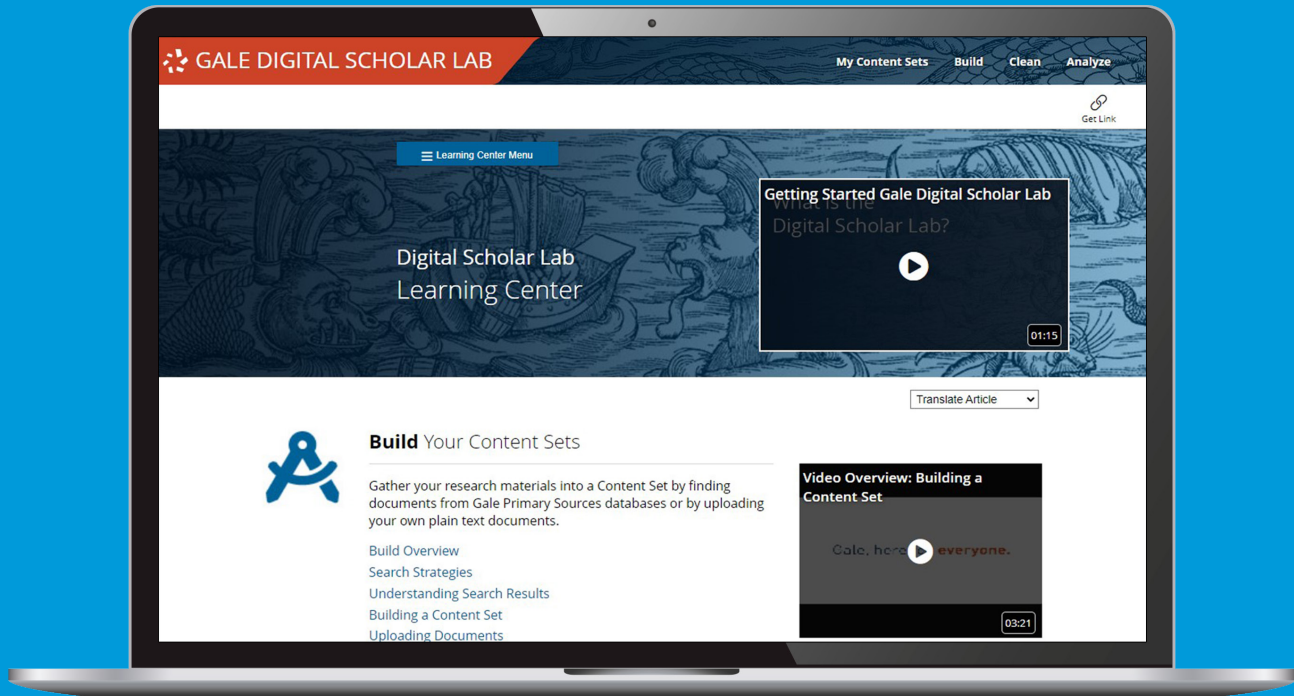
GALE DIGITAL SCHOLAR LAB

My Content Sets Build Clean Analyze

Get Link

Learning Center Menu

Digital Scholar Lab
Learning Center

Getting Started Gale Digital Scholar Lab
What is the Digital Scholar Lab?

01:15

Translate Article

**Build** Your Content Sets

Gather your research materials into a Content Set by finding documents from Gale Primary Sources databases or by uploading your own plain text documents.

Build Overview
Search Strategies
Understanding Search Results
Building a Content Set
Uploading Documents

Video Overview: Building a Content Set

Gale, here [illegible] everyone.

03:21